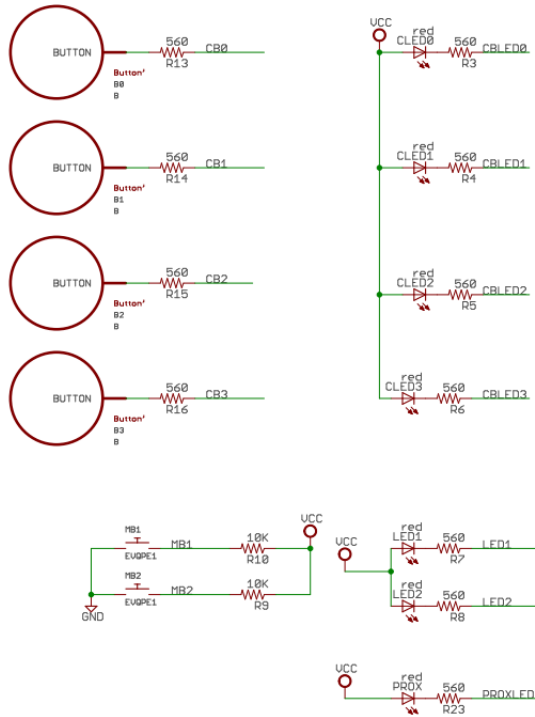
BUTTON
560
R13
CB0
Button'
B0
B

BUTTON
560
R14
CB1
Button'
B1
B

BUTTON
560
R15
CB2
Button'
B2
B

BUTTON
560
R16
CB3
Button'
B3
B

VCC
red
CLED0
560
R3
CBLED0

red
CLED1
560
R4
CBLED1

red
CLED2
560
R5
CBLED2

red
CLED3
560
R6
CBLED3

MB1
EVQPE1
MB1
10K
R10
VCC

MB2
EVQPE1
MB2
10K
R9
GND

VCC
red
LED1
560
R7
LED1

red
LED2
560
R8
LED2

VCC
red
PROX
560
R23
PROXLED